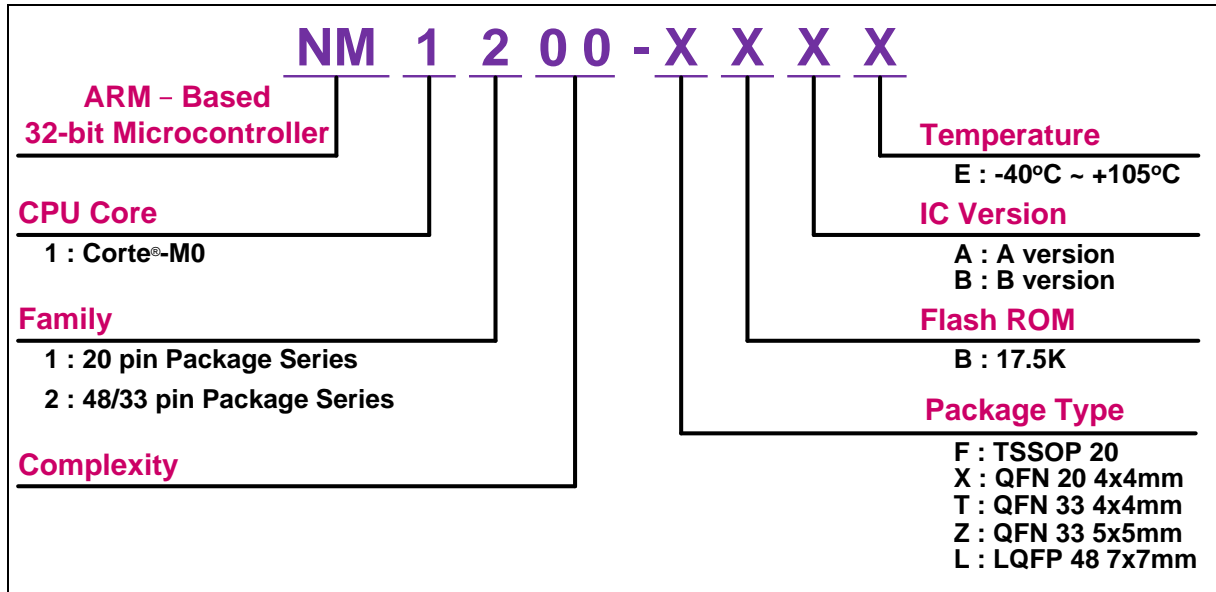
NM 1 2 0 0 - X X X X

ARM – Based
32-bit Microcontroller

CPU Core
1 : Corte®-M0

Family
1 : 20 pin Package Series
2 : 48/33 pin Package Series

Complexity

Temperature
E : -40°C ~ +105°C

IC Version
A : A version
B : B version

Flash ROM
B : 17.5K

Package Type
F : TSSOP 20
X : QFN 20 4x4mm
T : QFN 33 4x4mm
Z : QFN 33 5x5mm
L : LQFP 48 7x7mm